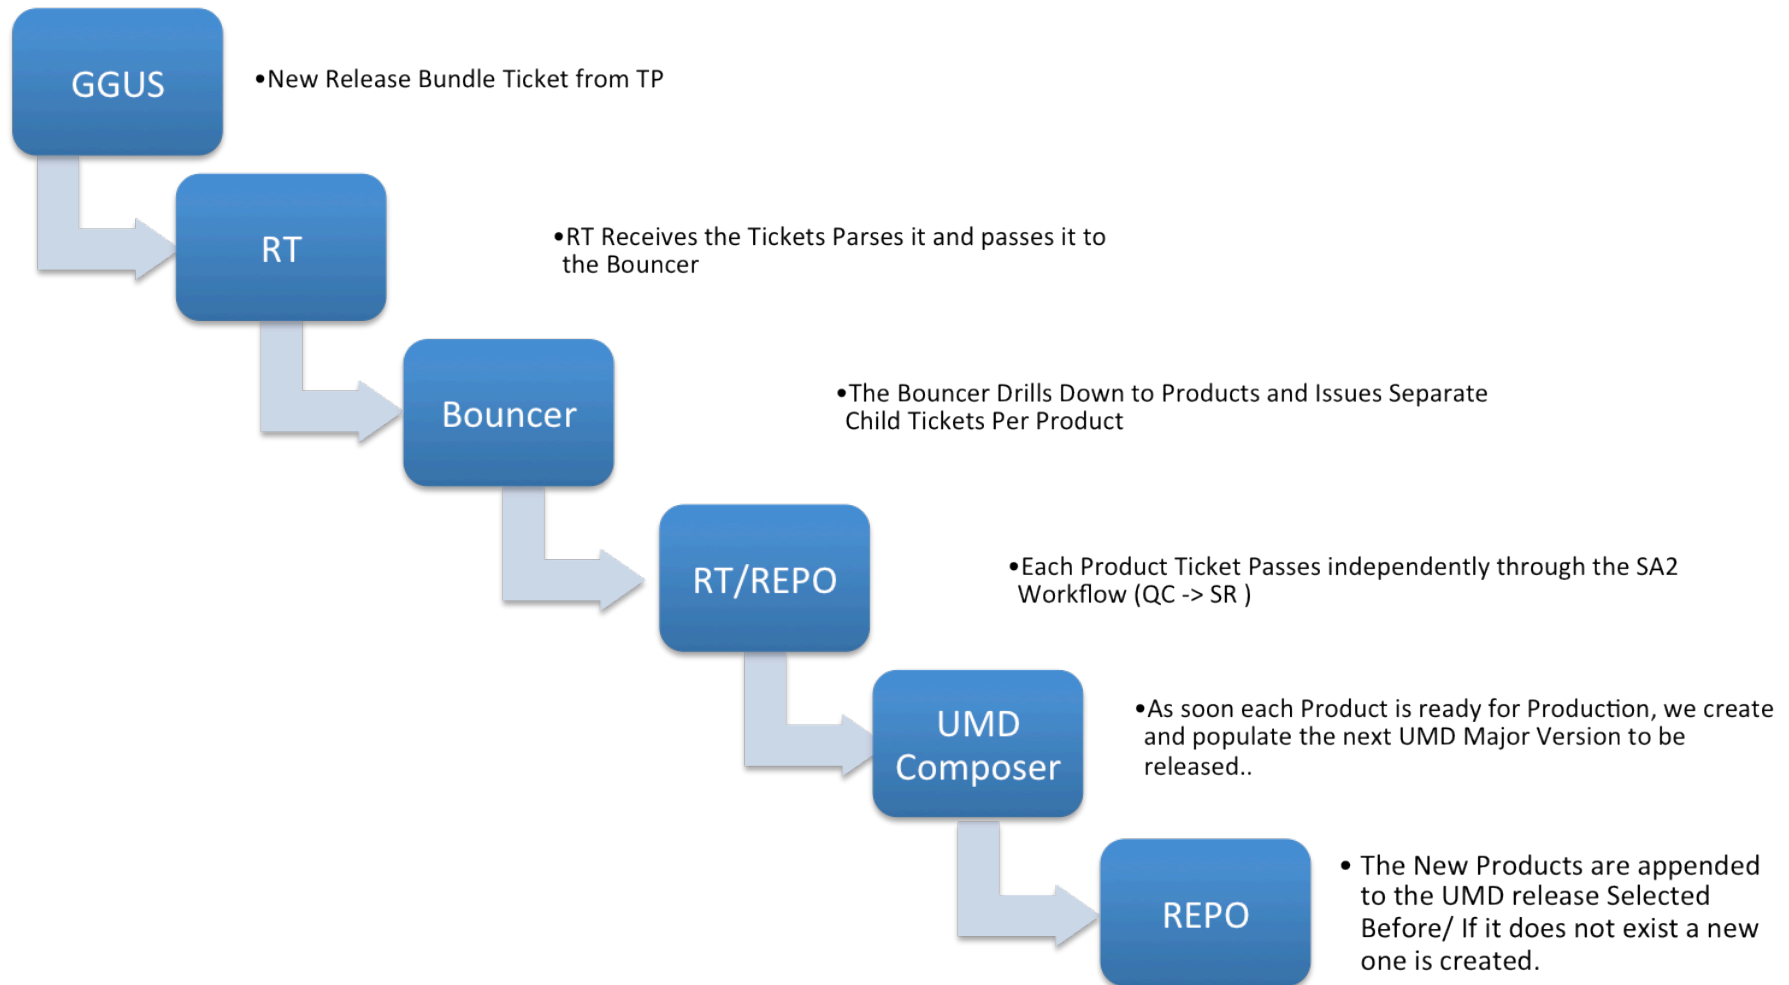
GGUS

•New Release Bundle Ticket from TP

RT

•RT Receives the Tickets Parses it and passes it to the Bouncer

Bouncer

•The Bouncer Drills Down to Products and Issues Separate Child Tickets Per Product

RT/REPO

•Each Product Ticket Passes independently through the SA2 Workflow (QC -> SR )

UMD Composer

•As soon each Product is ready for Production, we create and populate the next UMD Major Version to be released..

REPO

• The New Products are appended to the UMD release Selected Before/ If it does not exist a new one is created.